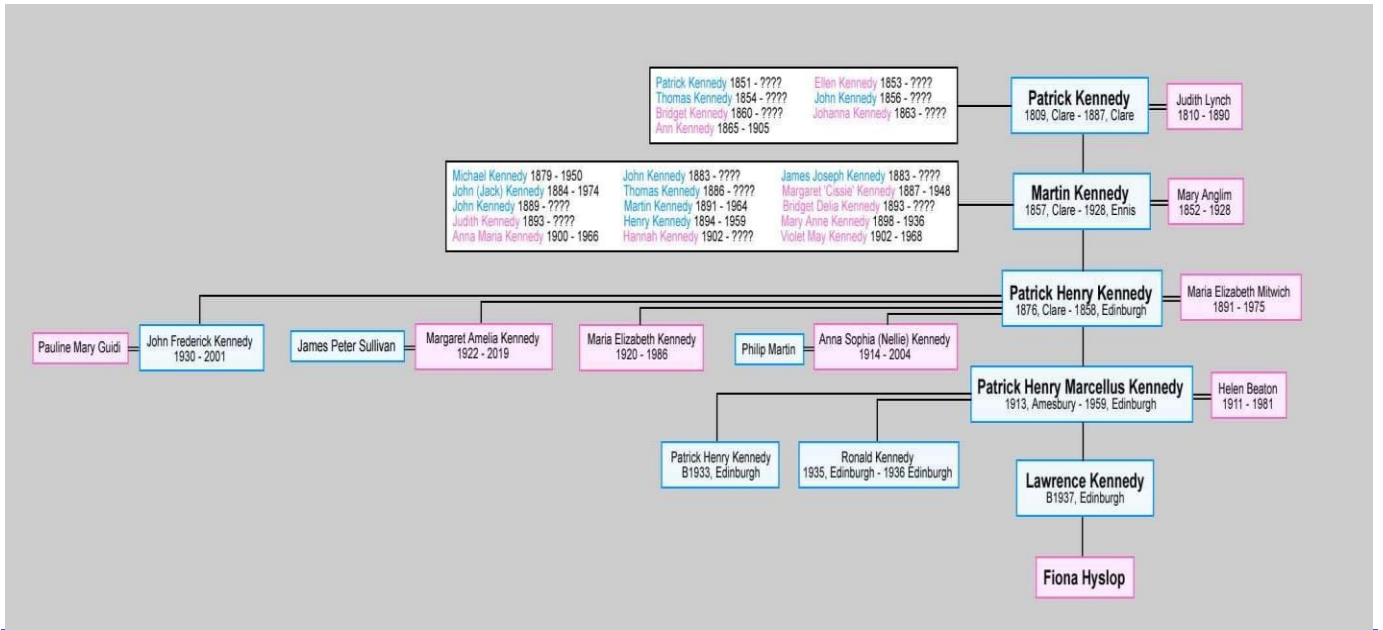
Patrick Kennedy 1851 - ????
Thomas Kennedy 1854 - ????
Bridget Kennedy 1860 - ????
Ann Kennedy 1865 - 1905
Ellen Kennedy 1853 - ????
John Kennedy 1856 - ????
Johanna Kennedy 1863 - ????

Patrick Kennedy
1809, Clare - 1887, Clare

Judith Lynch
1810 - 1890

Michael Kennedy 1879 - 1950
John (Jack) Kennedy 1884 - 1974
John Kennedy 1889 - ????
Judith Kennedy 1893 - ????
Anna Maria Kennedy 1900 - 1966
John Kennedy 1883 - ????
Thomas Kennedy 1886 - ????
Martin Kennedy 1891 - 1964
Henry Kennedy 1894 - 1959
Hannah Kennedy 1902 - ????
James Joseph Kennedy 1883 - ????
Margaret 'Cissie' Kennedy 1887 - 1948
Bridget Delia Kennedy 1893 - ????
Mary Anne Kennedy 1898 - 1936
Violet May Kennedy 1902 - 1968

Martin Kennedy
1857, Clare - 1928, Ennis

Mary Anglim
1852 - 1928

Patrick Henry Kennedy
1876, Clare - 1858, Edinburgh

Maria Elizabeth Mitwich
1891 - 1975

Pauline Mary Guidi

John Frederick Kennedy
1930 - 2001

James Peter Sullivan

Margaret Amelia Kennedy
1922 - 2019

Maria Elizabeth Kennedy
1920 - 1986

Philip Martin

Anna Sophia (Nellie) Kennedy
1914 - 2004

Patrick Henry Marcellus Kennedy
1913, Amesbury - 1959, Edinburgh

Helen Beaton
1911 - 1981

Patrick Henry Kennedy
B1933, Edinburgh

Ronald Kennedy
1935, Edinburgh - 1936 Edinburgh

Lawrence Kennedy
B1937, Edinburgh

Fiona Hyslop